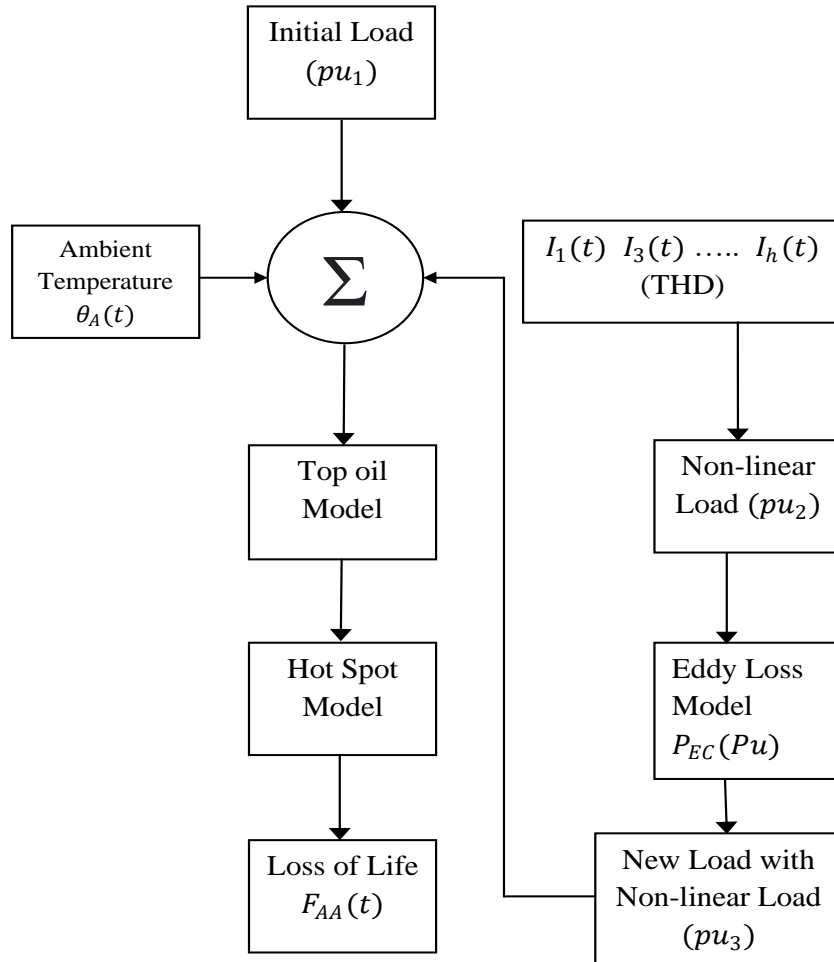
Initial Load
$(pu_1)$

Ambient Temperature
$\theta_A(t)$

$\sum$

$I_1(t)$ $I_3(t)$ ….. $I_h(t)$
(THD)

Top oil Model

Non-linear Load $(pu_2)$

Hot Spot Model

Eddy Loss Model
$P_{EC}(Pu)$

Loss of Life
$F_{AA}(t)$

New Load with Non-linear Load
$(pu_3)$